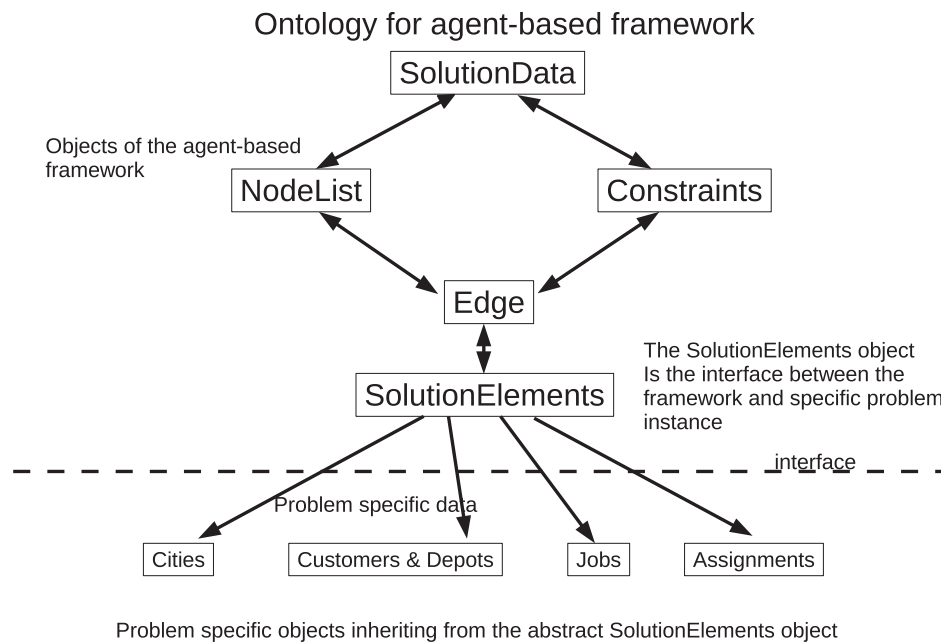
Ontology for agent-based framework

SolutionData

Objects of the agent-based framework

NodeList

Constraints

Edge

The SolutionElements object Is the interface between the framework and specific problem instance

SolutionElements

interface

Problem specific data

Cities

Customers & Depots

Jobs

Assignments

Problem specific objects inheriting from the abstract SolutionElements object